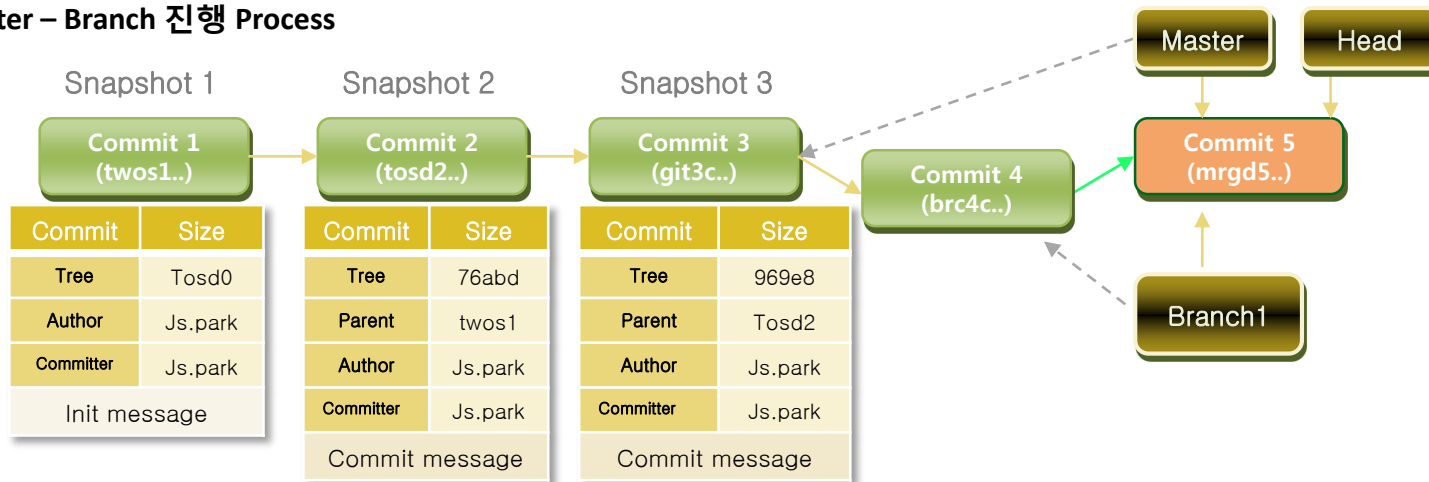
ter – Branch 진행 Process

Master

Head

Snapshot 1

Snapshot 2

Snapshot 3

Commit 1
(twos1..)

Commit 2
(tosd2..)

Commit 3
(git3c..)

Commit 4
(brc4c..)

Commit 5
(mrgd5..)

| Commit | Size |
|---|---|
| Tree | Tosd0 |
| Author | Js.park |
| Committer | Js.park |
| Init message | |

| Commit | Size |
|---|---|
| Tree | 76abd |
| Parent | twos1 |
| Author | Js.park |
| Committer | Js.park |
| Commit message | |

| Commit | Size |
|---|---|
| Tree | 969e8 |
| Parent | Tosd2 |
| Author | Js.park |
| Committer | Js.park |
| Commit message | |

Branch1